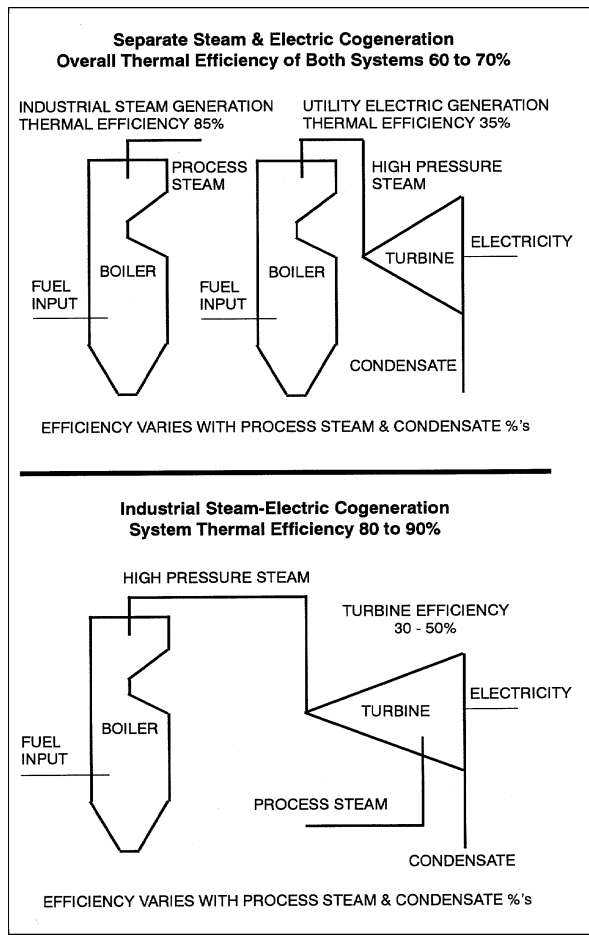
Separate Steam & Electric Cogeneration
Overall Thermal Efficiency of Both Systems 60 to 70%

INDUSTRIAL STEAM GENERATION
THERMAL EFFICIENCY 85%

PROCESS STEAM

BOILER

FUEL INPUT

UTILITY ELECTRIC GENERATION
THERMAL EFFICIENCY 35%

HIGH PRESSURE STEAM

BOILER

FUEL INPUT

TURBINE

ELECTRICITY

CONDENSATE

EFFICIENCY VARIES WITH PROCESS STEAM & CONDENSATE %'s

Industrial Steam-Electric Cogeneration
System Thermal Efficiency 80 to 90%

HIGH PRESSURE STEAM

TURBINE EFFICIENCY
30 - 50%

ELECTRICITY

BOILER

TURBINE

FUEL INPUT

PROCESS STEAM

CONDENSATE

EFFICIENCY VARIES WITH PROCESS STEAM & CONDENSATE %'s